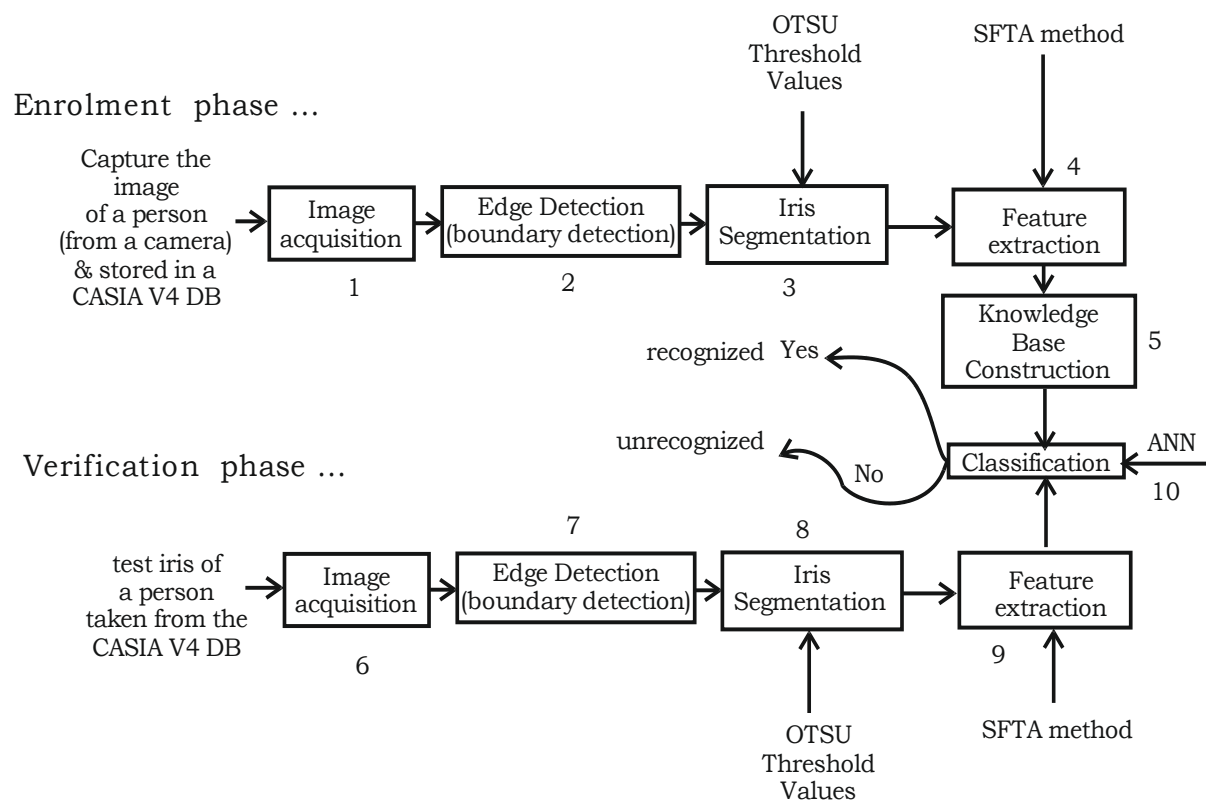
OTSU Threshold Values

SFTA method

Enrolment phase ...

Capture the image of a person (from a camera) & stored in a CASIA V4 DB

Image acquisition

1

Edge Detection (boundary detection)

2

Iris Segmentation

3

4

Feature extraction

Knowledge Base Construction

5

recognized Yes

unrecognized

No

Classification

ANN

10

Verification phase ...

7

8

test iris of a person taken from the CASIA V4 DB

Image acquisition

6

Edge Detection (boundary detection)

Iris Segmentation

Feature extraction

9

OTSU Threshold Values

SFTA method